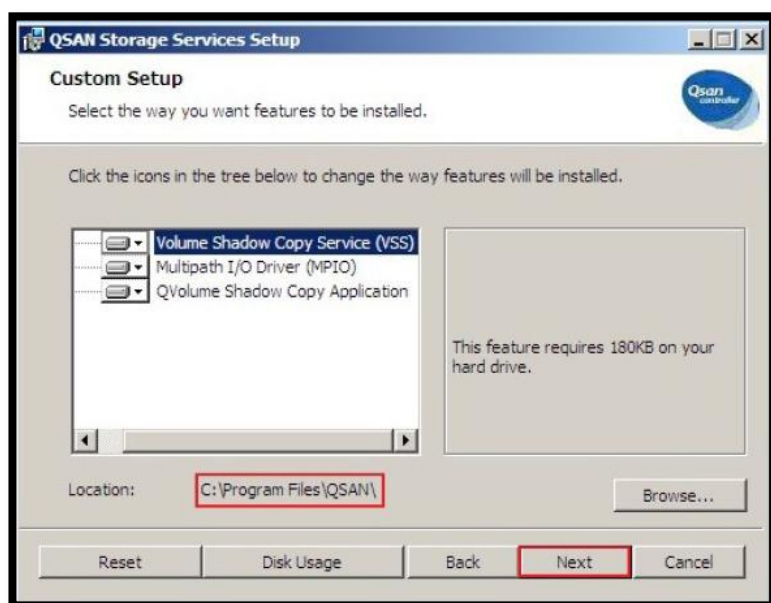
QSAN Storage Services Setup

Custom Setup

Select the way you want features to be installed.

Qsan controller

Click the icons in the tree below to change the way features will be installed.

Volume Shadow Copy Service (VSS)
Multipath I/O Driver (MPIO)
QVolume Shadow Copy Application

This feature requires 180KB on your hard drive.

Location: C:\Program Files\QSAN\

Browse...

Reset Disk Usage Back Next Cancel